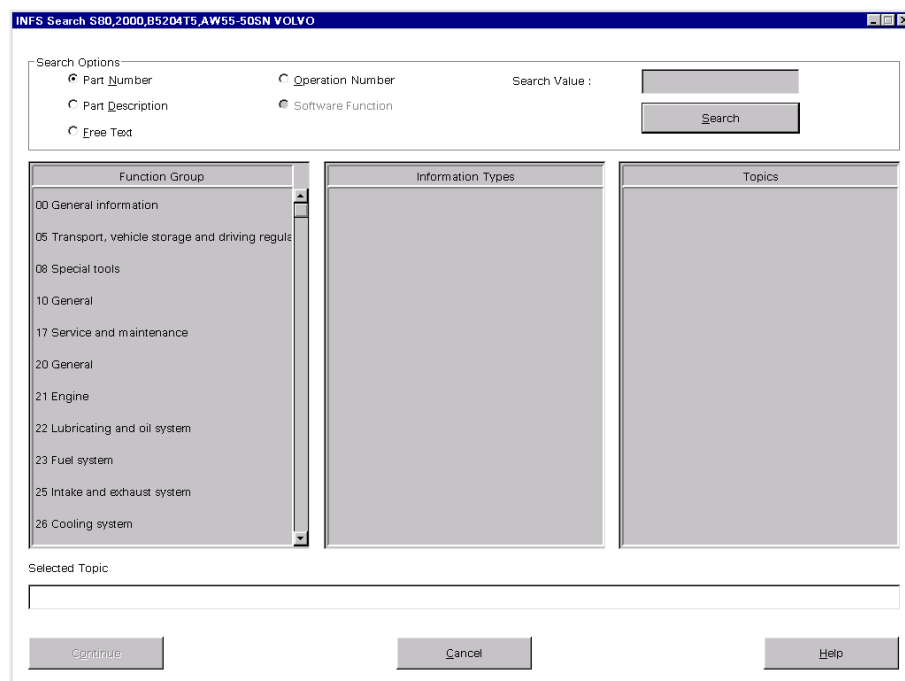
INFS Search S80,2000,B5204T5,AW55-50SN VOLVO

Search Options

Part Number

Operation Number

Search Value :

Part Description

Software Function

Search

Free Text

Function Group

Information Types

Topics

00 General information

05 Transport, vehicle storage and driving regula

08 Special tools

10 General

17 Service and maintenance

20 General

21 Engine

22 Lubricating and oil system

23 Fuel system

25 Intake and exhaust system

26 Cooling system

Selected Topic

Continue

Cancel

Help